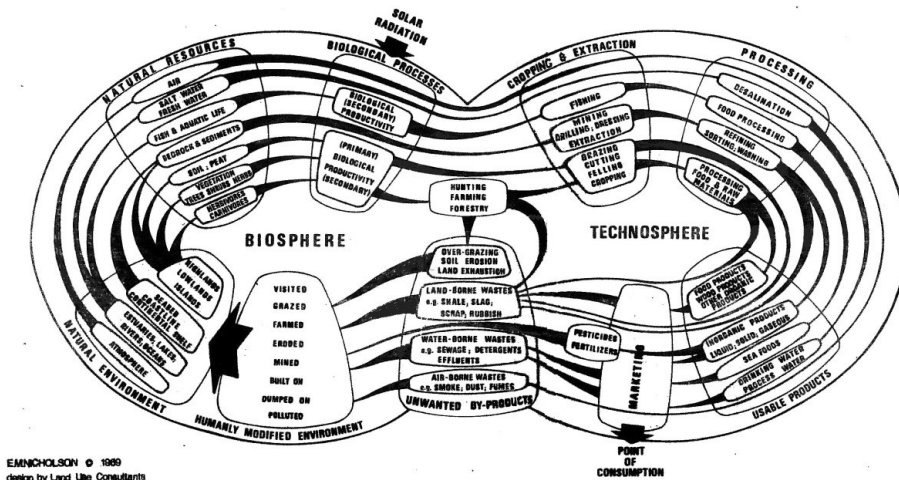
SOLAR RADIATION

NATURAL RESOURCES

BIOLOGICAL PROCESSES

CROPPING & EXTRACTION

PROCESSING

AIR
SALT WATER
FRESH WATER
FISH & AQUATIC LIFE
BEDROCK & SEDIMENTS
SOIL ; PEAT
VEGETATION
TREES SHRUBS HERBS
HERBIVORES
CARNIVORES

BIOLOGICAL (SECONDARY) PRODUCTIVITY

(PRIMARY) BIOLOGICAL PRODUCTIVITY (SECONDARY)

FISHING
MINING
DRILLING; DREDGING
EXTRACTION
GRAZING
CUTTING
FELLING
CROPPING

DESALINATION
FOOD PROCESSING
REFINING
SORTING; WASHING
PROCESSING FOOD & RAW MATERIALS

HUNTING
FARMING
FORESTRY

BIOSPHERE

TECHNOSPHERE

HIGHLANDS
LOWLANDS
ISLANDS
SEABED
CONTINENTAL SHELF
ESTUARIES, LAKES, RIVERS, OCEANS
ATMOSPHERE

OVER-GRAZING
SOIL EROSION
LAND EXHAUSTION

LAND-BORNE WASTES
e.g. SHALE, SLAG; SCRAP, RUBBISH

WATER-BORNE WASTES
e.g. SEWAGE, DETERGENTS EFFLUENTS

AIR-BORNE WASTES
e.g. SMOKE; DUST; FUMES

UNWANTED BY-PRODUCTS

VISITED
GRAZED
FARMED
ERODED
MINED
BUILT ON
DUMPED ON
POLLUTED

PESTICIDES
FERTILIZERS

MARKETING

FOOD PRODUCTS
WOOD PRODUCTS
OTHER ORGANIC PRODUCTS
INORGANIC PRODUCTS
LIQUID, SOLID, GASEOUS
SEA FOODS
DRINKING WATER
PROCESS WATER

NATURAL ENVIRONMENT

HUMANLY MODIFIED ENVIRONMENT

USABLE PRODUCTS

POINT OF CONSUMPTION

E.M.NICHOLSON © 1969
design by Land Use Consultants